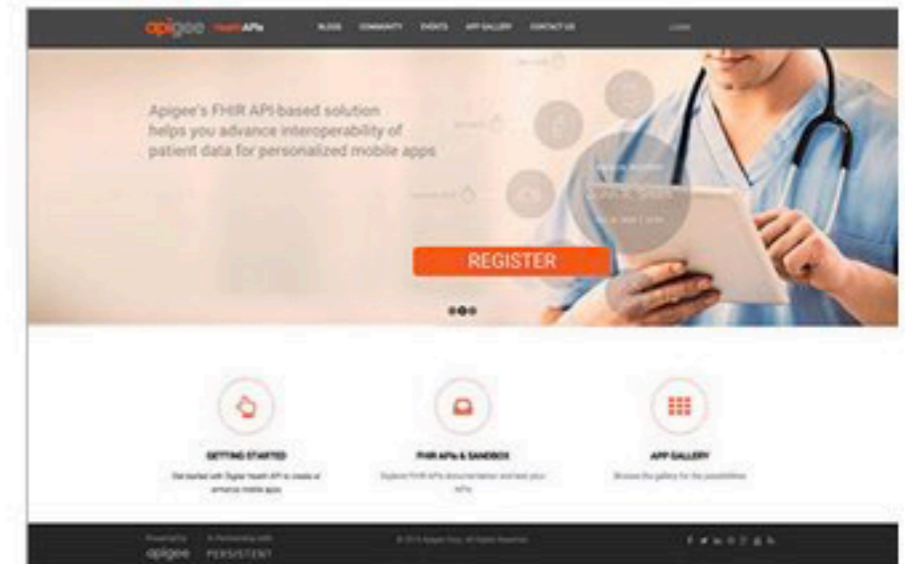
apigee health APIs

BLOGS COMMUNITY EVENTS APP GALLERY CONTACT US

LOGIN

Apigee's FHIR API-based solution helps you advance interoperability of patient data for personalized mobile apps

REGISTER

GETTING STARTED

Get started with Digital Health API to create or enhance mobile apps

FHIR APIs & SANDBOX

Explore FHIR APIs documentation and test your APIs

APP GALLERY

Browse the gallery for the possibilities

Powered by apigee

In Partnership with PERSISTENT

© 2015 Apigee Corp. All Rights Reserved.